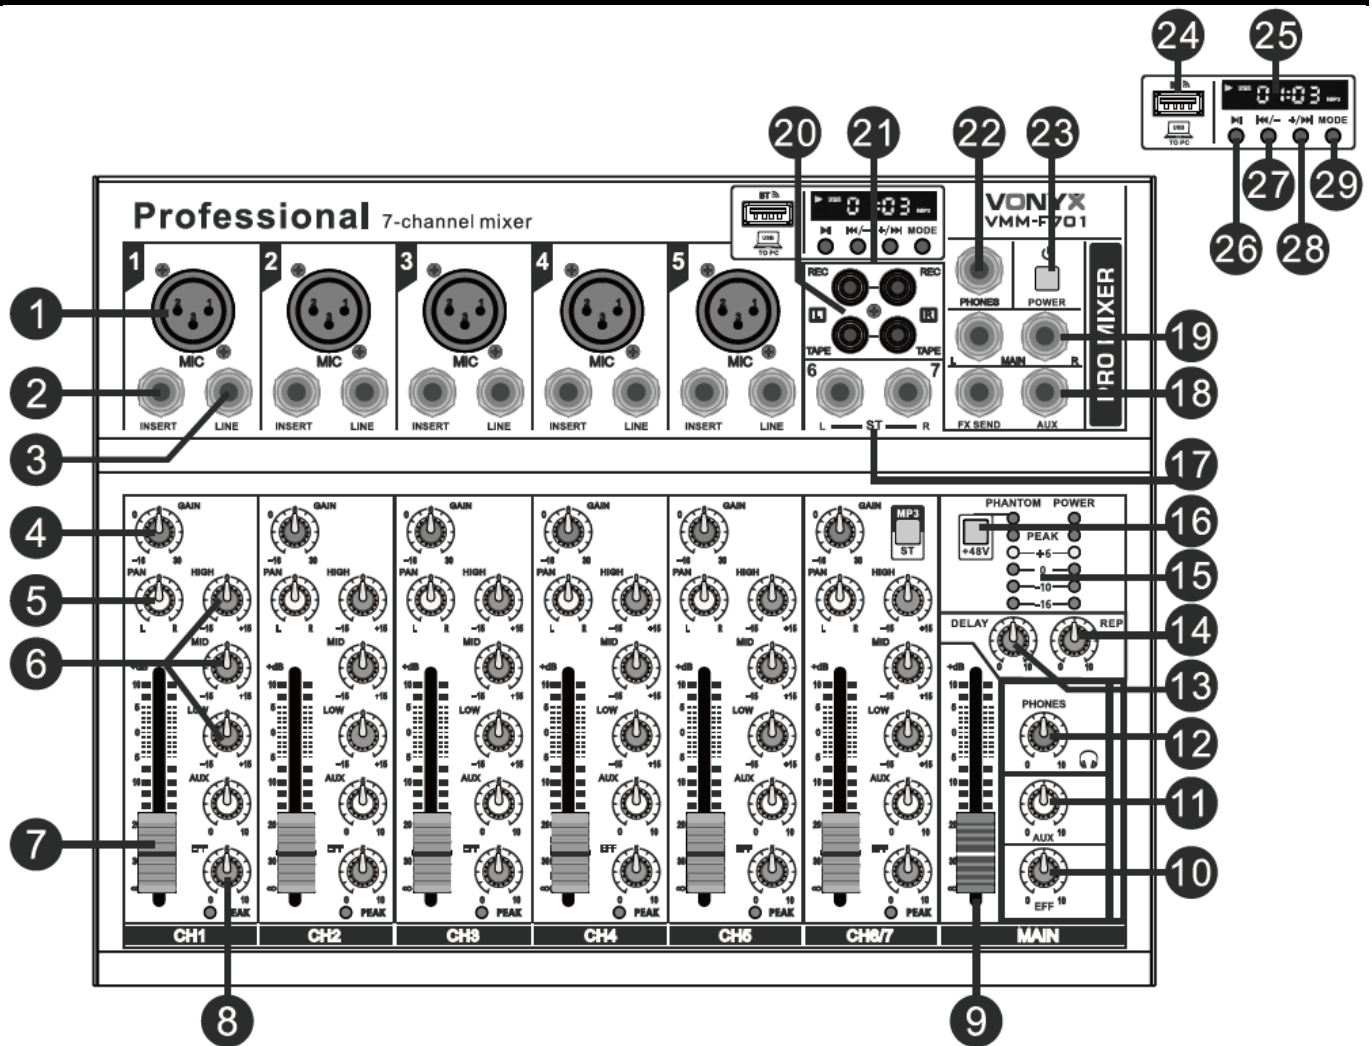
24 25 0 1:03 MP3 USB TO PC ⏯ ⏮/– +/⏭ MODE 26 27 28 29

20 21 22 23

Professional 7-channel mixer

VONYX VMM-F701

1 2 3 4 5

MIC MIC MIC MIC MIC

INSERT LINE INSERT LINE INSERT LINE INSERT LINE INSERT LINE

REC REC L R TAPE TAPE

6 7 L ST R

PHONES POWER

L MAIN R

FX SEND AUX

PRO MIXER

1 2 3 4 5 6 7 8 9 10 11 12 13 14 15 16 17 18 19

GAIN PAN HIGH MID LOW AUX EFF PEAK

MP3 ST

PHANTOM POWER +48V PEAK +6 0 –10 –16

DELAY REP

PHONES AUX EFF

CH1 CH2 CH3 CH4 CH5 CH6/7 MAIN